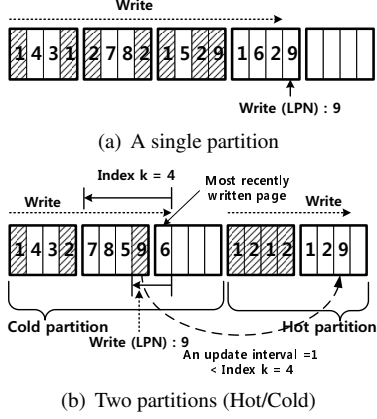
Write

1 4 3 1 | 2 7 8 2 | 1 5 2 9 | 1 6 2 9 |

Write (LPN) : 9

(a) A single partition

Index k = 4

Most recently written page

Write

Write

1 4 3 2 | 7 8 5 9 | 6 | 1 2 1 2 | 1 2 9

Cold partition

Hot partition

Write (LPN) : 9

An update interval =1 < Index k = 4

(b) Two partitions (Hot/Cold)